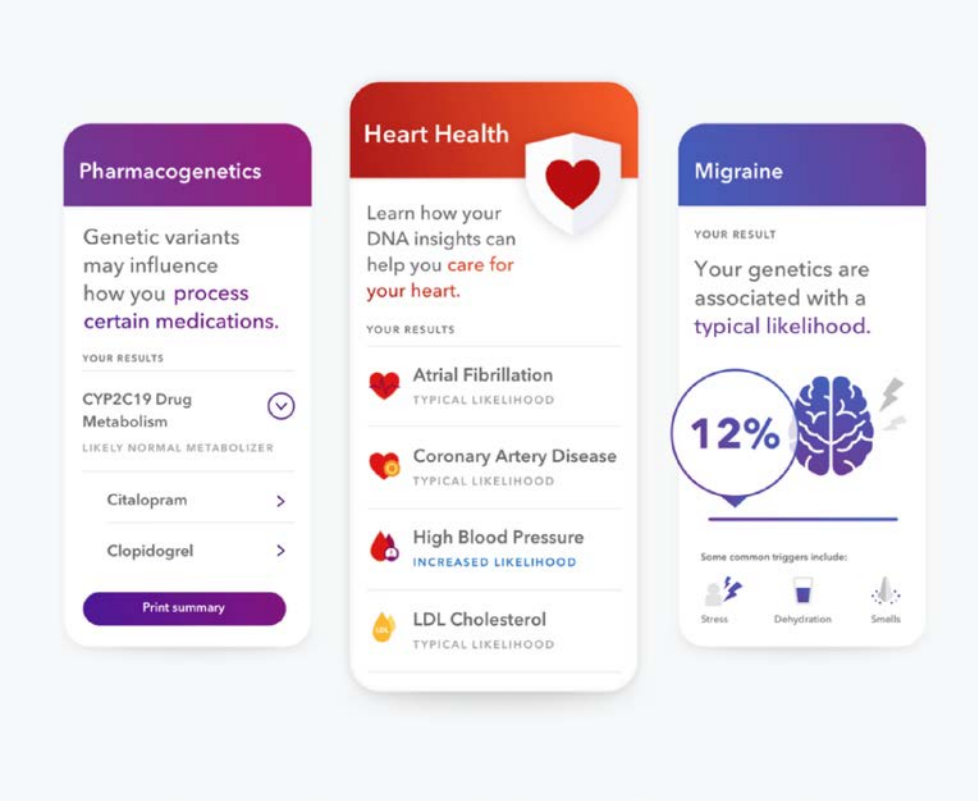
Pharmacogenetics

Genetic variants may influence how you process certain medications.

YOUR RESULTS

CYP2C19 Drug Metabolism

LIKELY NORMAL METABOLIZER

Citalopram

Clopidogrel

Print summary

Heart Health

Learn how your DNA insights can help you care for your heart.

YOUR RESULTS

Atrial Fibrillation
TYPICAL LIKELIHOOD

Coronary Artery Disease
TYPICAL LIKELIHOOD

High Blood Pressure
INCREASED LIKELIHOOD

LDL Cholesterol
TYPICAL LIKELIHOOD

Migraine

YOUR RESULT

Your genetics are associated with a typical likelihood.

12%

Some common triggers include:

Stress

Dehydration

Smells